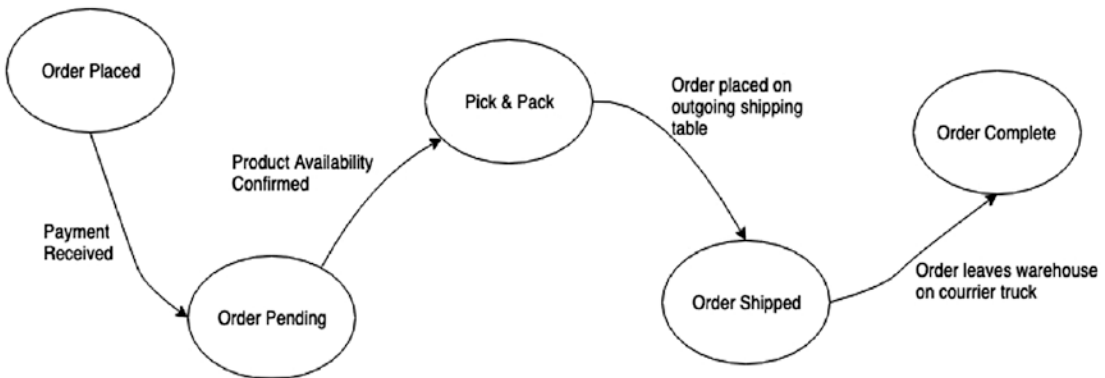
Order Placed

Payment Received

Order Pending

Product Availability Confirmed

Pick & Pack

Order placed on outgoing shipping table

Order Shipped

Order leaves warehouse on courrier truck

Order Complete